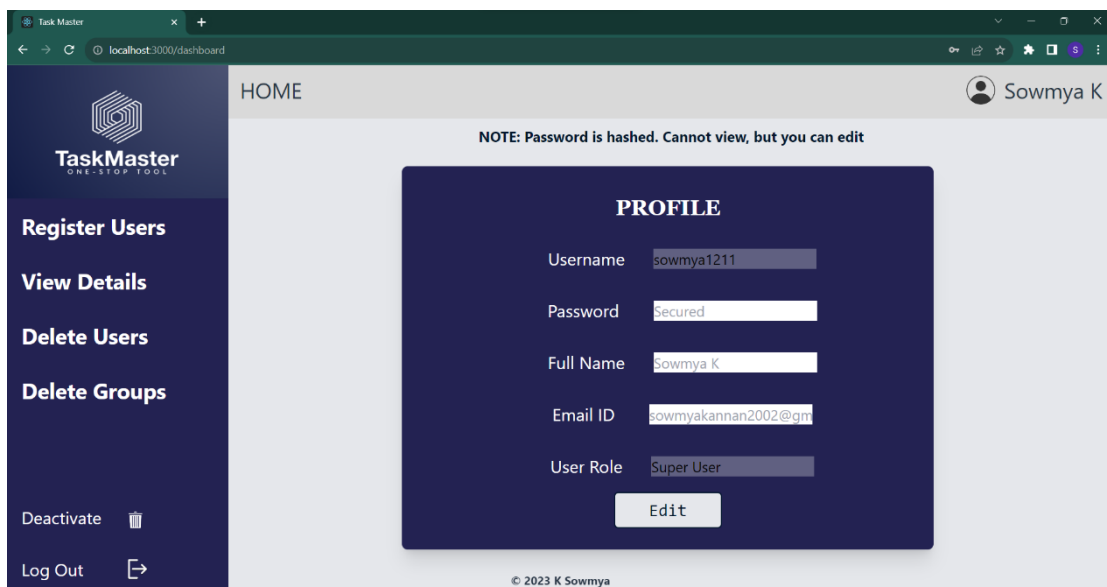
Task Master
localhost:3000/dashboard
S

TaskMaster
ONE-STOP TOOL

HOME

Sowmya K

Register Users

View Details

Delete Users

Delete Groups

Deactivate

Log Out

NOTE: Password is hashed. Cannot view, but you can edit

PROFILE

Username sowmya1211

Password Secured

Full Name Sowmya K

Email ID sowmyakannan2002@gm

User Role Super User

Edit

© 2023 K Sowmya